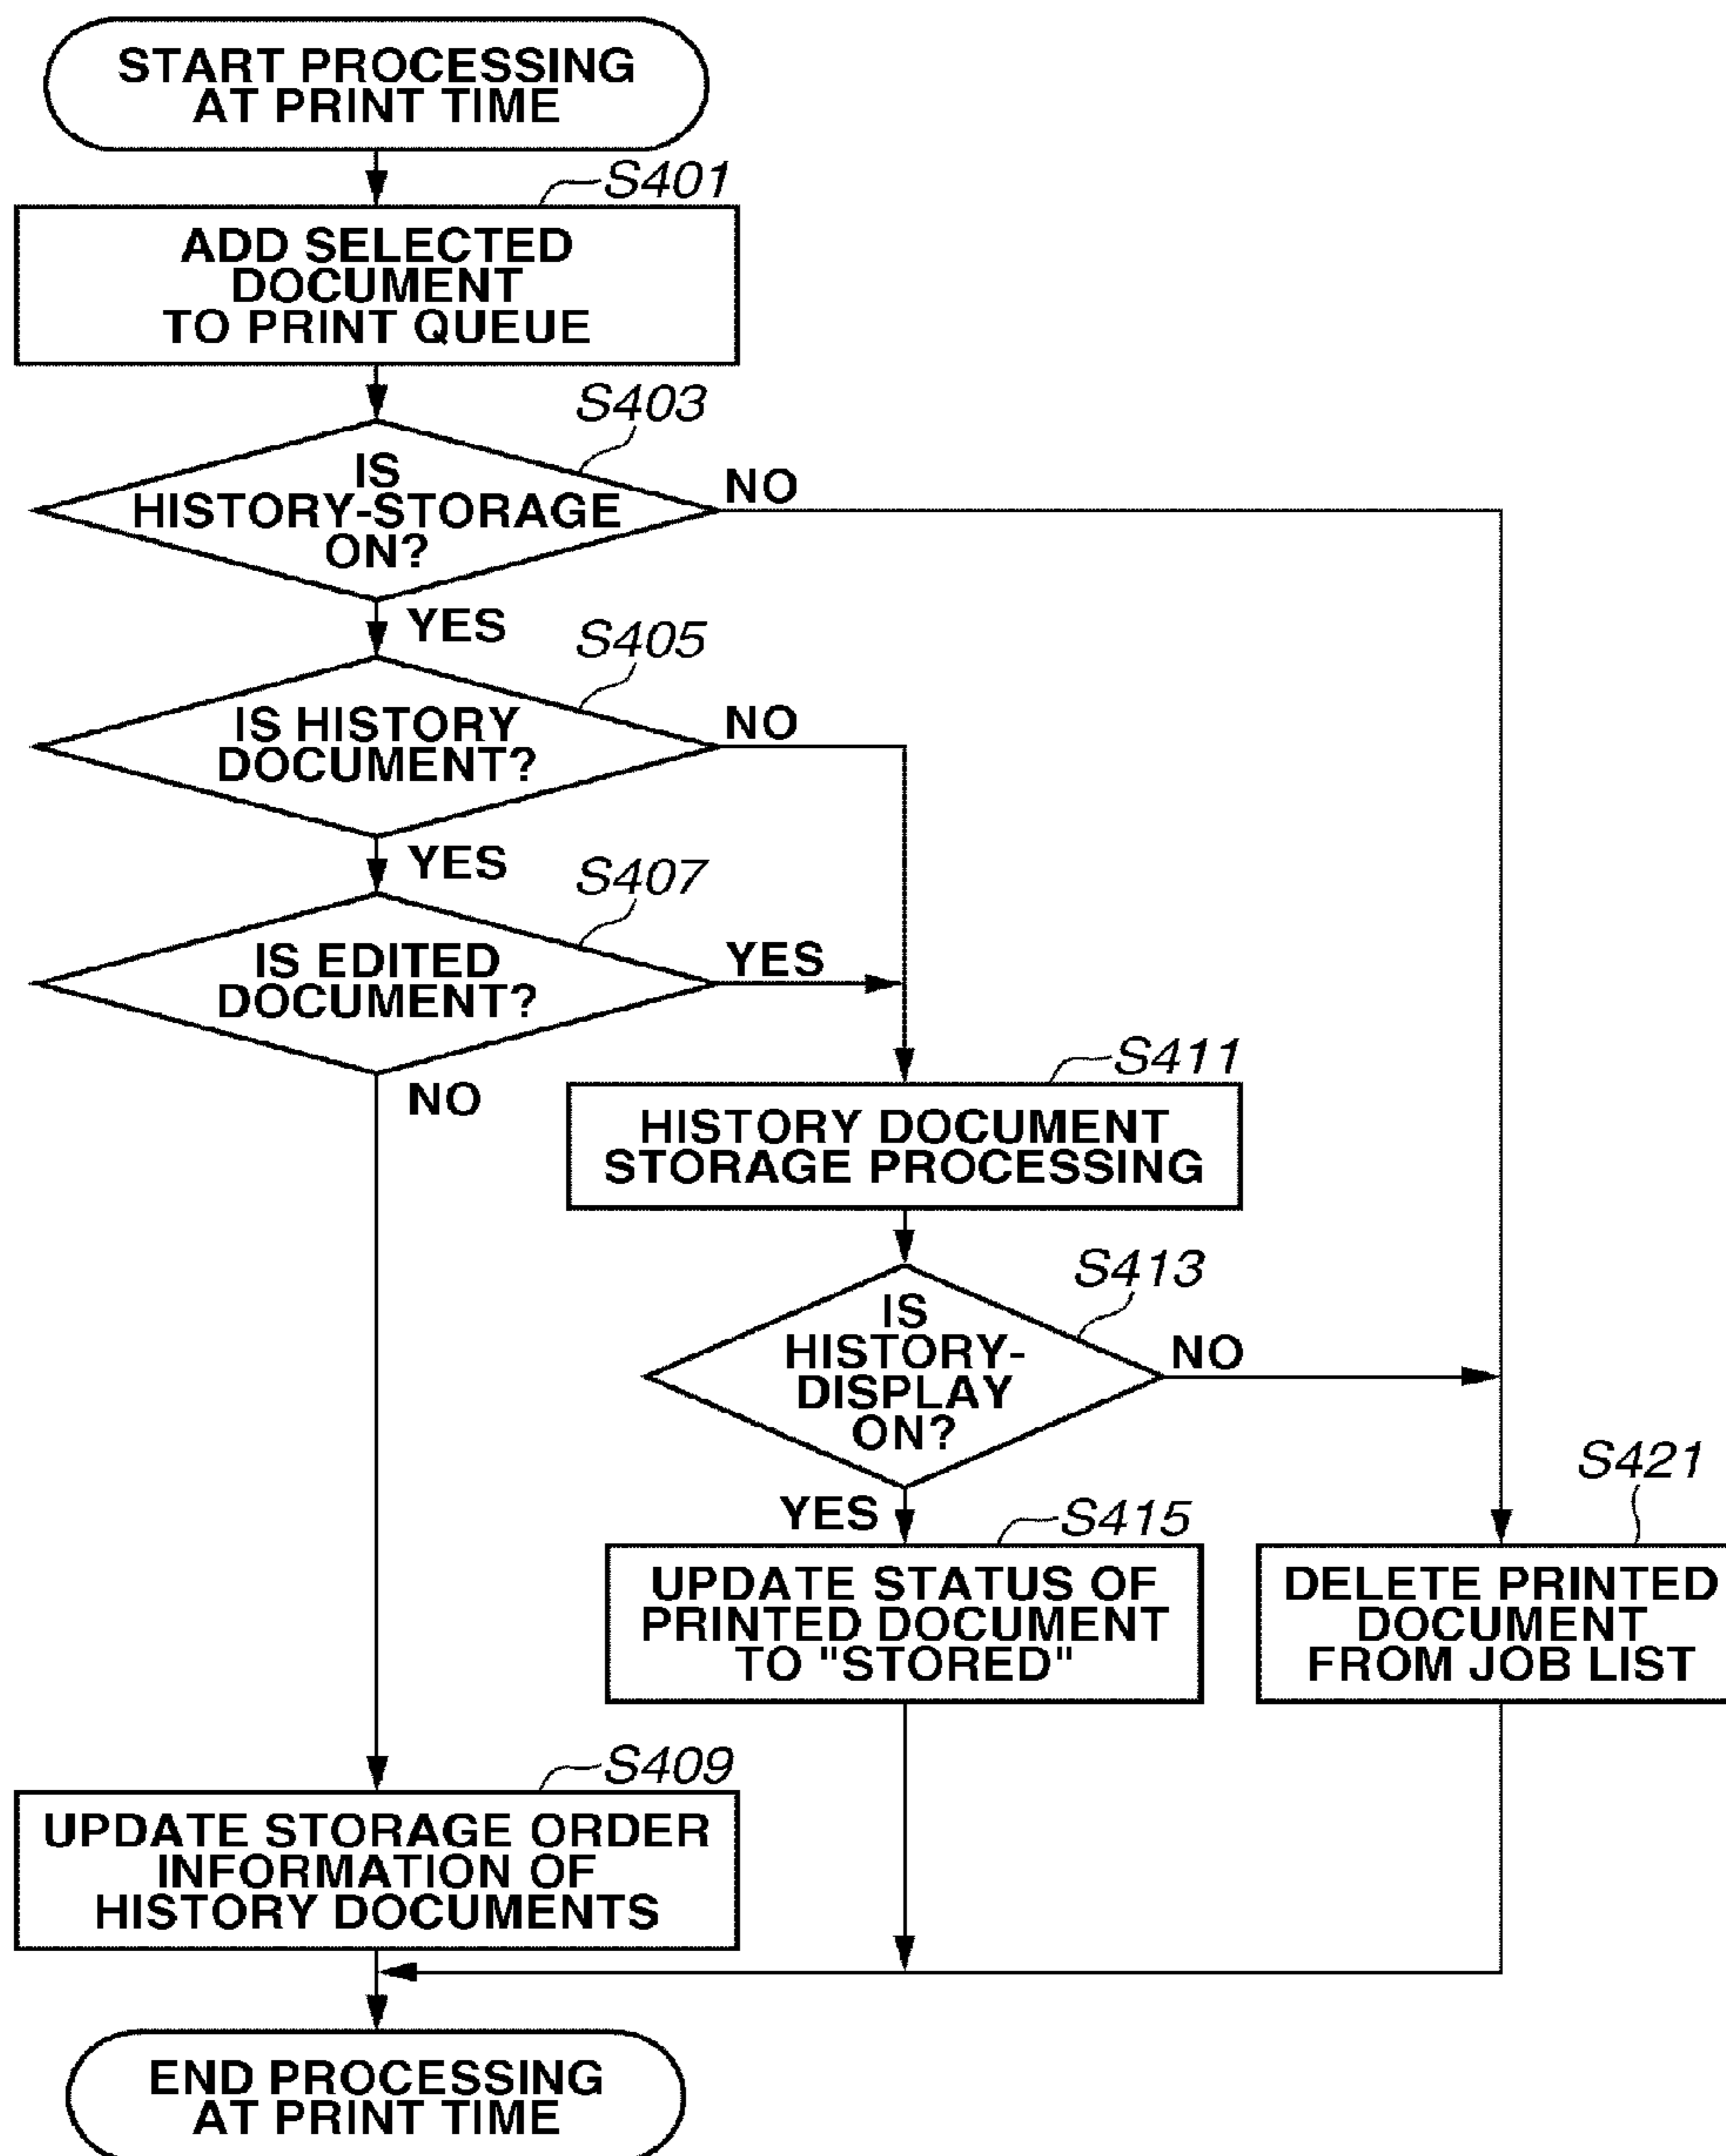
START PROCESSING AT PRINT TIME

S401

ADD SELECTED DOCUMENT TO PRINT QUEUE

S403

IS HISTORY-STORAGE ON?

NO

YES

S405

IS HISTORY DOCUMENT?

NO

YES

S407

IS EDITED DOCUMENT?

YES

NO

S411

HISTORY DOCUMENT STORAGE PROCESSING

S413

IS HISTORY-DISPLAY ON?

NO

YES

S415

UPDATE STATUS OF PRINTED DOCUMENT TO "STORED"

S421

DELETE PRINTED DOCUMENT FROM JOB LIST

S409

UPDATE STORAGE ORDER INFORMATION OF HISTORY DOCUMENTS

END PROCESSING AT PRINT TIME